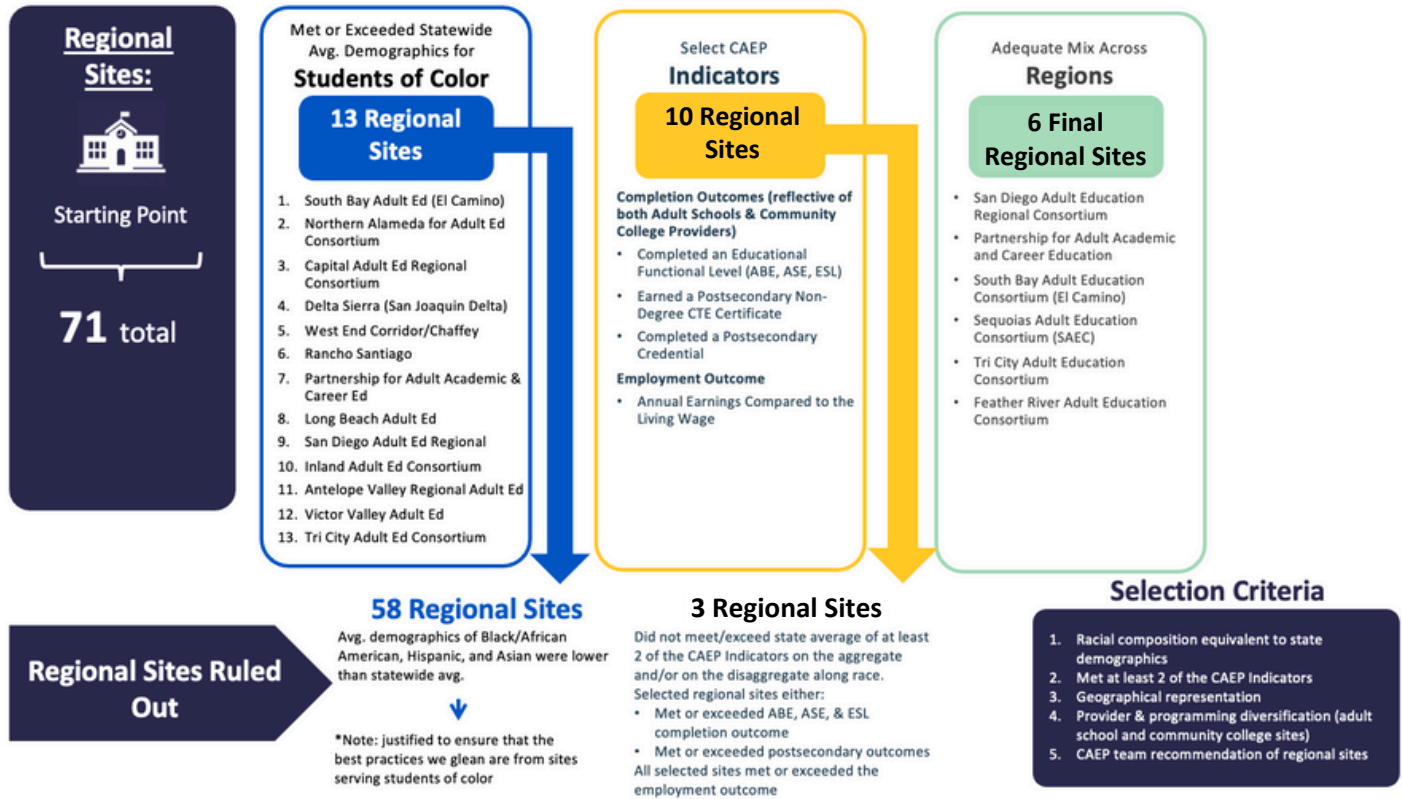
Regional Sites:

Starting Point

71 total

Met or Exceeded Statewide Avg. Demographics for
Students of Color

13 Regional Sites

1. South Bay Adult Ed (El Camino)
2. Northern Alameda for Adult Ed Consortium
3. Capital Adult Ed Regional Consortium
4. Delta Sierra (San Joaquin Delta)
5. West End Corridor/Chaffey
6. Rancho Santiago
7. Partnership for Adult Academic & Career Ed
8. Long Beach Adult Ed
9. San Diego Adult Ed Regional
10. Inland Adult Ed Consortium
11. Antelope Valley Regional Adult Ed
12. Victor Valley Adult Ed
13. Tri City Adult Ed Consortium

Select CAEP
Indicators

10 Regional Sites

Completion Outcomes (reflective of both Adult Schools & Community College Providers)
• Completed an Educational Functional Level (ABE, ASE, ESL)
• Earned a Postsecondary Non-Degree CTE Certificate
• Completed a Postsecondary Credential

Employment Outcome
• Annual Earnings Compared to the Living Wage

Adequate Mix Across
Regions

6 Final Regional Sites

• San Diego Adult Education Regional Consortium
• Partnership for Adult Academic and Career Education
• South Bay Adult Education Consortium (El Camino)
• Sequoias Adult Education Consortium (SAEC)
• Tri City Adult Education Consortium
• Feather River Adult Education Consortium

Regional Sites Ruled Out

58 Regional Sites

Avg. demographics of Black/African American, Hispanic, and Asian were lower than statewide avg.

*Note: justified to ensure that the best practices we glean are from sites serving students of color

3 Regional Sites

Did not meet/exceed state average of at least 2 of the CAEP Indicators on the aggregate and/or on the disaggregate along race.
Selected regional sites either:
• Met or exceeded ABE, ASE, & ESL completion outcome
• Met or exceeded postsecondary outcomes
All selected sites met or exceeded the employment outcome

Selection Criteria

1. Racial composition equivalent to state demographics
2. Met at least 2 of the CAEP Indicators
3. Geographical representation
4. Provider & programming diversification (adult school and community college sites)
5. CAEP team recommendation of regional sites